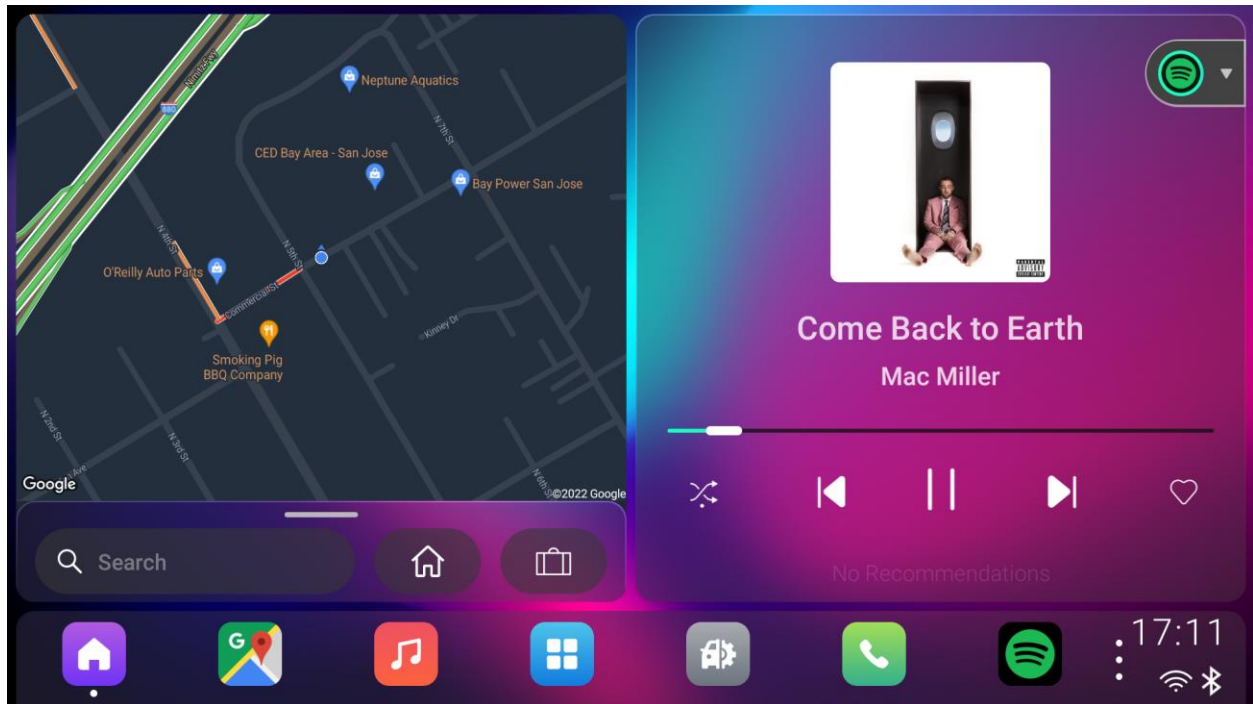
Neptune Aquatics
CED Bay Area - San Jose
Bay Power San Jose
N 7th St
880
N 4th St
N 5th St
O'Reilly Auto Parts
Commercial St
Kinney Dr
Smoking Pig BBQ Company
N 2nd St
N 3rd St
N 6th St
Google
©2022 Google
Search

Come Back to Earth
Mac Miller
No Recommendations

17:11